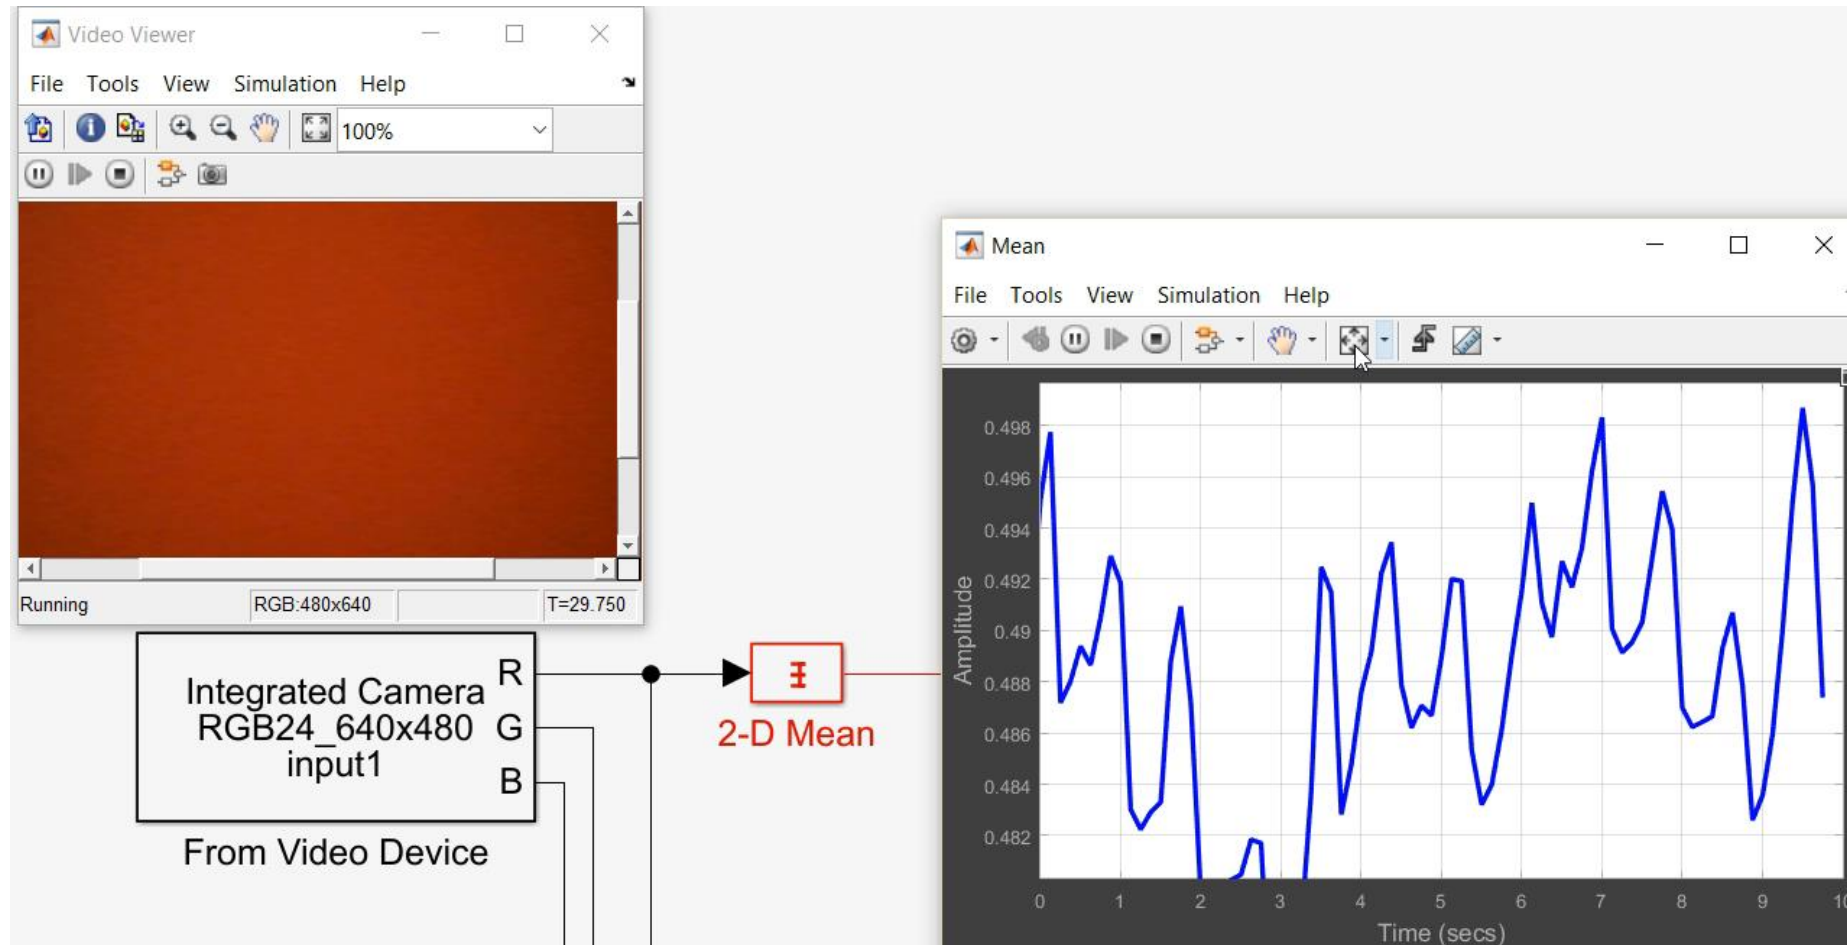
Video Viewer

File Tools View Simulation Help

100%

Running RGB:480x640 T=29.750

Integrated Camera RGB24_640x480 input1

R
G
B

From Video Device

2-D Mean

Mean

File Tools View Simulation Help

0.498
0.496
0.494
0.492
0.49
0.488
0.486
0.484
0.482

Amplitude

0 1 2 3 4 5 6 7 8 9 10

Time (secs)